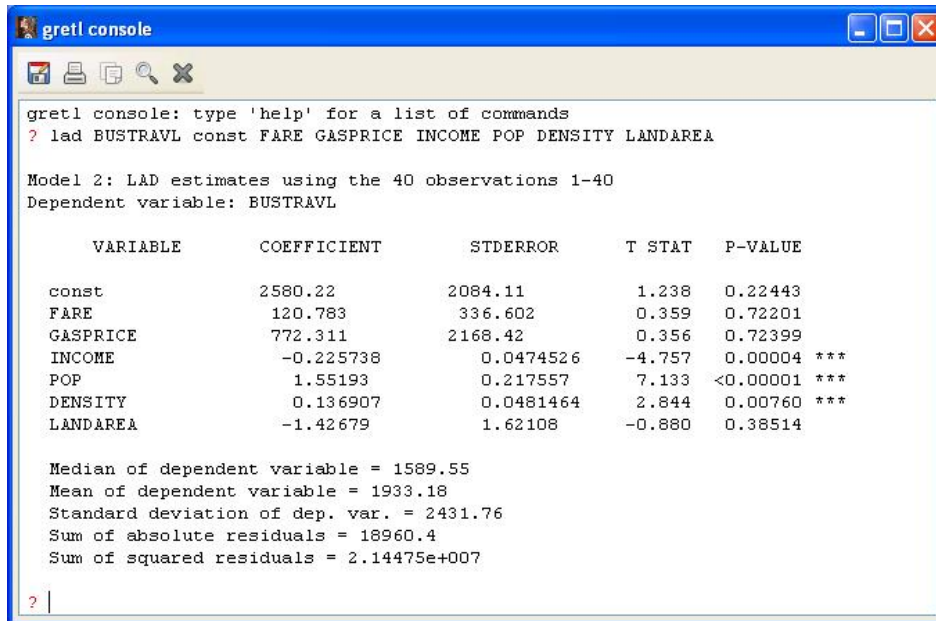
gretl console

gretl console: type 'help' for a list of commands
? lad BUSTRAVL const FARE GASPRICE INCOME POP DENSITY LANDAREA

Model 2: LAD estimates using the 40 observations 1-40
Dependent variable: BUSTRAVL

| VARIABLE | COEFFICIENT | STDERROR | T STAT | P-VALUE | |
|---|---|---|---|---|---|
| const | 2580.22 | 2084.11 | 1.238 | 0.22443 | |
| FARE | 120.783 | 336.602 | 0.359 | 0.72201 | |
| GASPRICE | 772.311 | 2168.42 | 0.356 | 0.72399 | |
| INCOME | -0.225738 | 0.0474526 | -4.757 | 0.00004 | *** |
| POP | 1.55193 | 0.217557 | 7.133 | <0.00001 | *** |
| DENSITY | 0.136907 | 0.0481464 | 2.844 | 0.00760 | *** |
| LANDAREA | -1.42679 | 1.62108 | -0.880 | 0.38514 | |

Median of dependent variable = 1589.55
Mean of dependent variable = 1933.18
Standard deviation of dep. var. = 2431.76
Sum of absolute residuals = 18960.4
Sum of squared residuals = 2.14475e+007

?